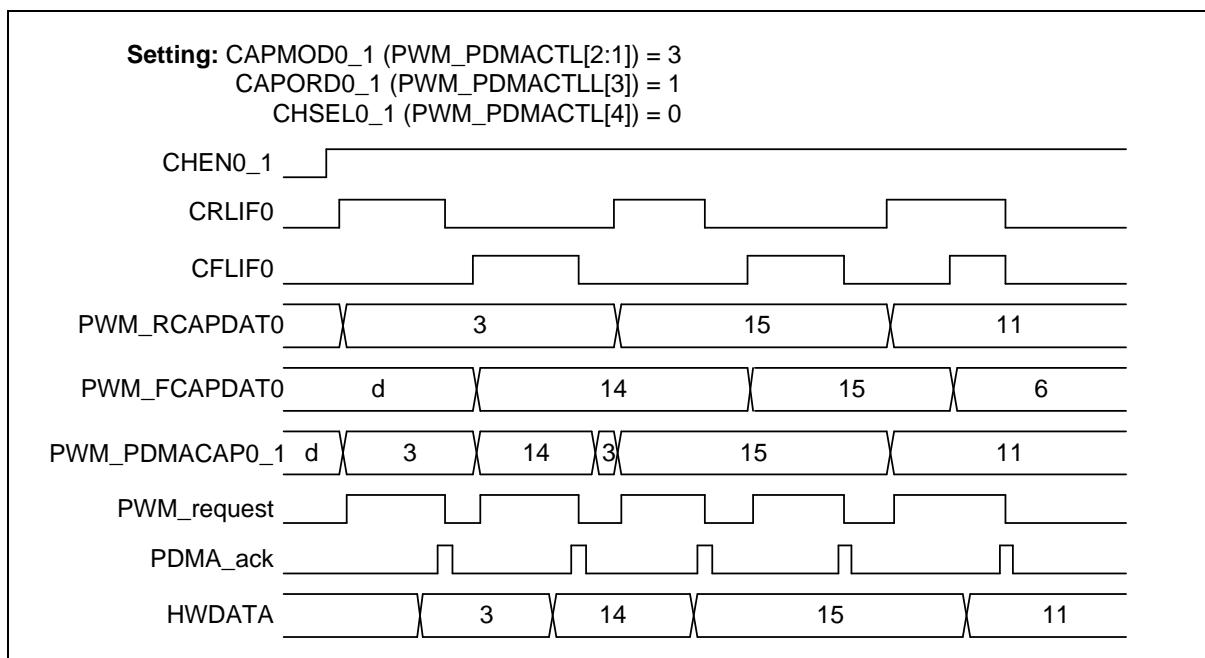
Setting: CAPMOD0_1 (PWM_PDMACTL[2:1]) = 3
CAPORD0_1 (PWM_PDMACTLL[3]) = 1
CHSEL0_1 (PWM_PDMACTL[4]) = 0

CHEN0_1

CRLIF0

CFLIF0

PWM_RCAPDAT0 3 15 11

PWM_FCAPDAT0 d 14 15 6

PWM_PDMACAP0_1 d 3 14 3 15 11

PWM_request

PDMA_ack

HWDATA 3 14 15 11